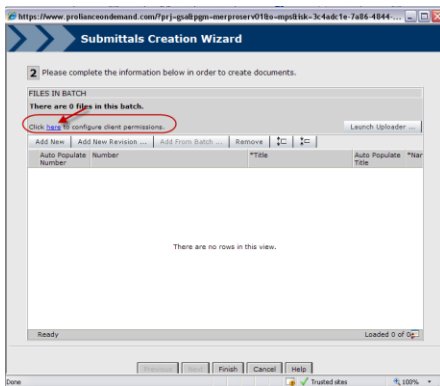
https://www.prolianceondemand.com/?prj-gsaltpgm-merproserv01&o=mpsltisk-3c4adc1e-7a86-4844-...

Submittals Creation Wizard

2 Please complete the information below in order to create documents.

FILES IN BATCH

There are 0 files in this batch.

Click here to configure client permissions.

Launch Uploader ...

Add New | Add New Revision ... | Add From Batch ... | Remove

| Auto Populate Number | Number | *Title | Auto Populate Title | *Nar |
|---|---|---|---|---|

There are no rows in this view.

Ready

Loaded 0 of 0

Previous | Next | Finish | Cancel | Help

Done

Trusted sites

100%